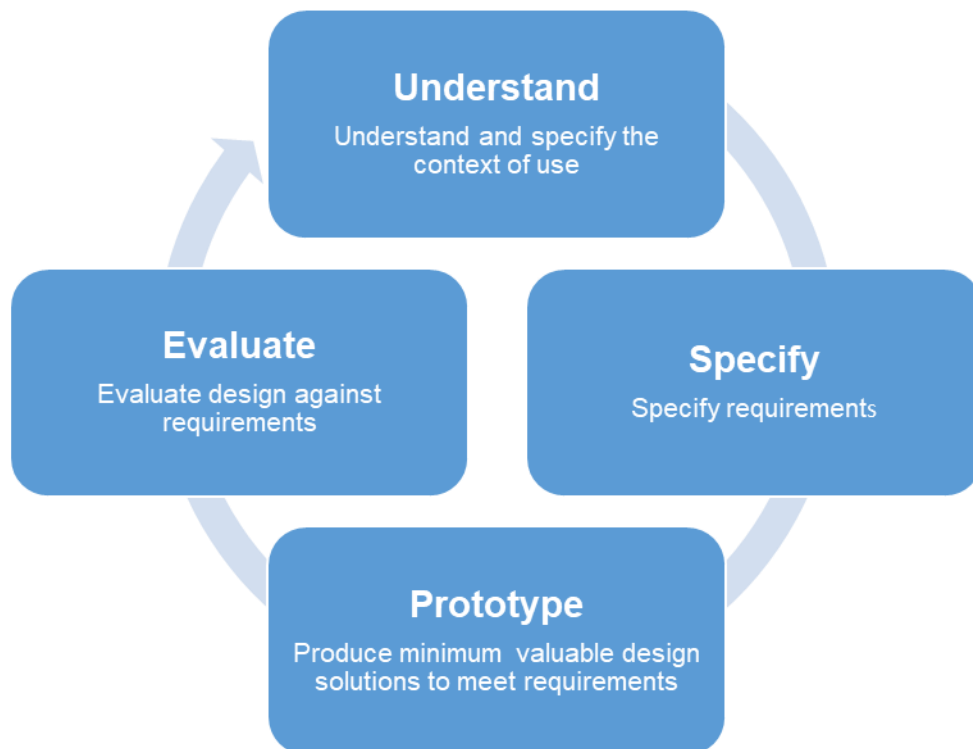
Understand
Understand and specify the context of use

Specify
Specify requirements

Prototype
Produce minimum valuable design solutions to meet requirements

Evaluate
Evaluate design against requirements